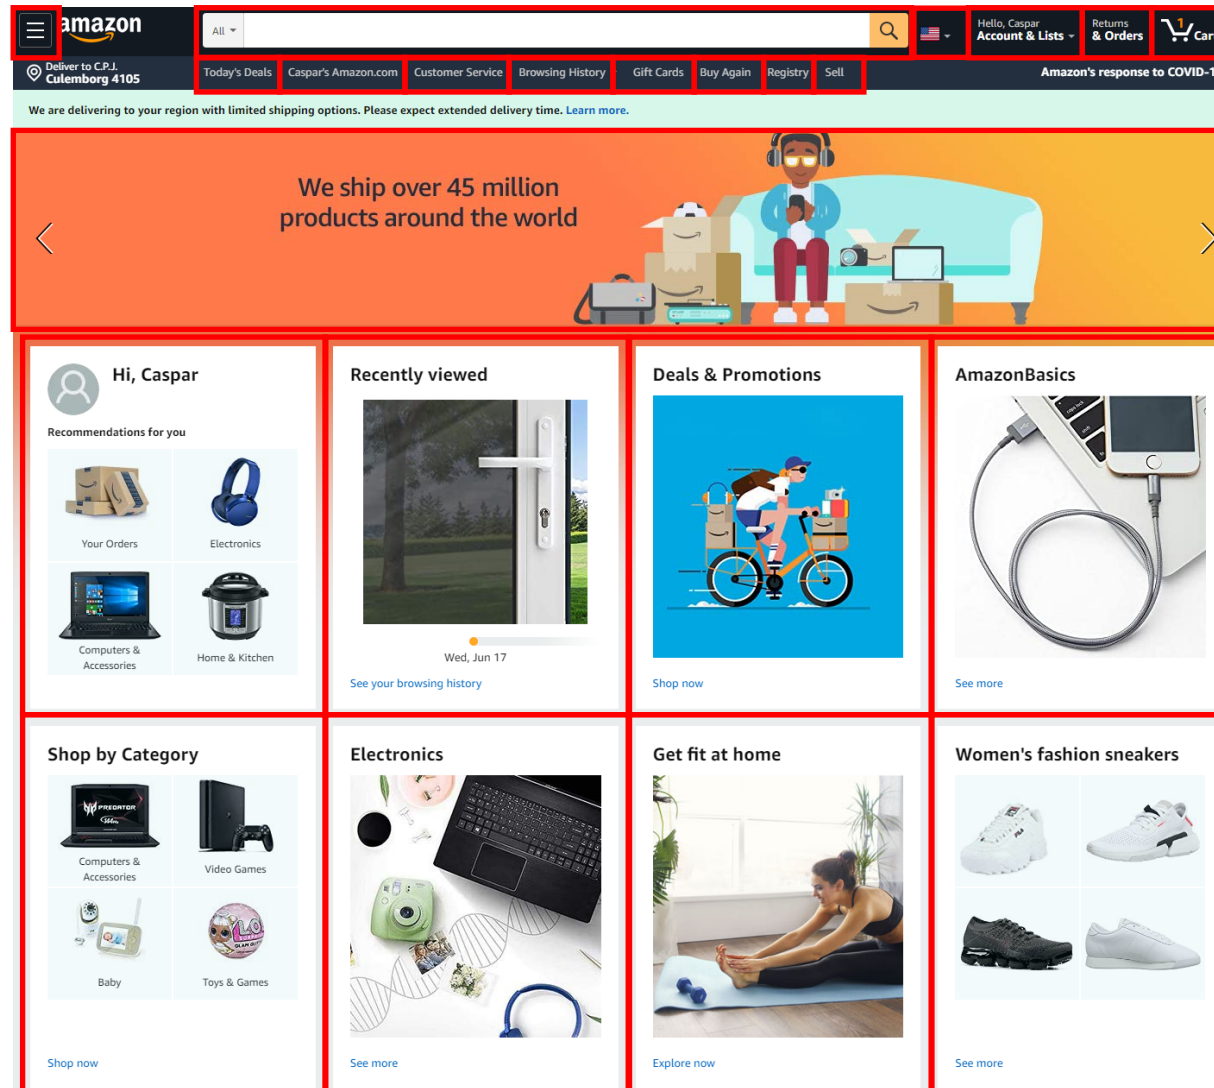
amazon

All

Hello, Caspar
Account & Lists

Returns
& Orders

1
Car

Deliver to C.P.J.
Culemborg 4105

Today's Deals | Caspar's Amazon.com | Customer Service | Browsing History | Gift Cards | Buy Again | Registry | Sell

Amazon's response to COVID-1

We are delivering to your region with limited shipping options. Please expect extended delivery time. Learn more.

We ship over 45 million products around the world

Hi, Caspar

Recommendations for you

Your Orders

Electronics

Computers & Accessories

Home & Kitchen

Recently viewed

Wed, Jun 17

See your browsing history

Deals & Promotions

Shop now

AmazonBasics

See more

Shop by Category

Computers & Accessories

Video Games

Baby

Toys & Games

Shop now

Electronics

See more

Get fit at home

Explore now

Women's fashion sneakers

See more